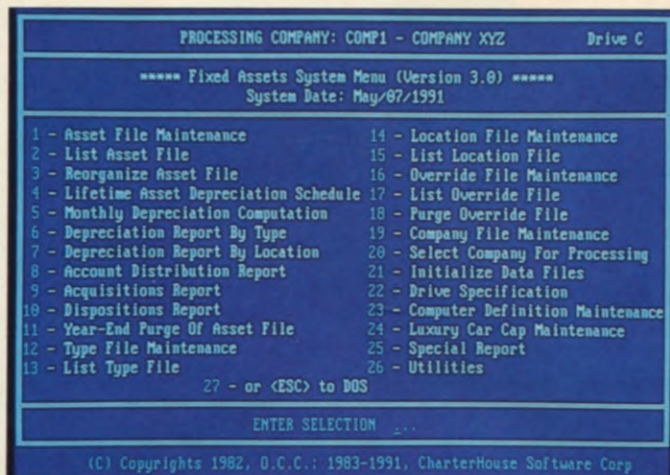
PROCESSING COMPANY: COMP1 - COMPANY XYZ Drive C

***** Fixed Assets System Menu (Version 3.0) *****
System Date: May/07/1991

1 - Asset File Maintenance
2 - List Asset File
3 - Reorganize Asset File
4 - Lifetime Asset Depreciation Schedule
5 - Monthly Depreciation Computation
6 - Depreciation Report By Type
7 - Depreciation Report By Location
8 - Account Distribution Report
9 - Acquisitions Report
10 - Dispositions Report
11 - Year-End Purge Of Asset File
12 - Type File Maintenance
13 - List Type File

14 - Location File Maintenance
15 - List Location File
16 - Override File Maintenance
17 - List Override File
18 - Purge Override File
19 - Company File Maintenance
20 - Select Company For Processing
21 - Initialize Data Files
22 - Drive Specification
23 - Computer Definition Maintenance
24 - Luxury Car Cap Maintenance
25 - Special Report
26 - Utilities

27 - or <ESC> to DOS

ENTER SELECTION ...

(C) Copyrights 1982, O.C.C.; 1983-1991, CharterHouse Software Corp